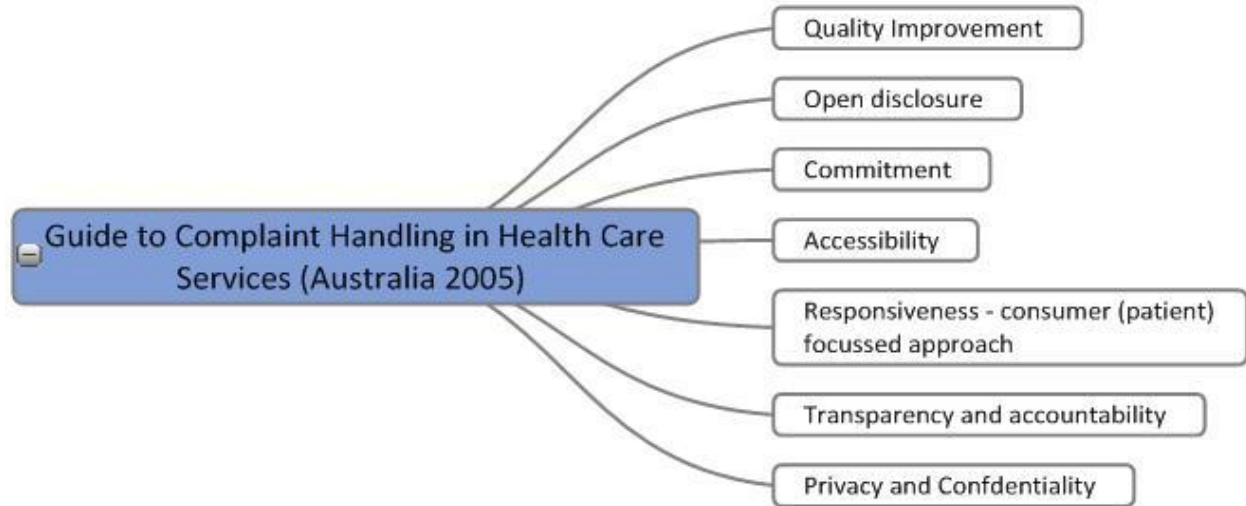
Guide to Complaint Handling in Health Care Services (Australia 2005)

Quality Improvement

Open disclosure

Commitment

Accessibility

Responsiveness - consumer (patient) focussed approach

Transparency and accountability

Privacy and Confdentiality